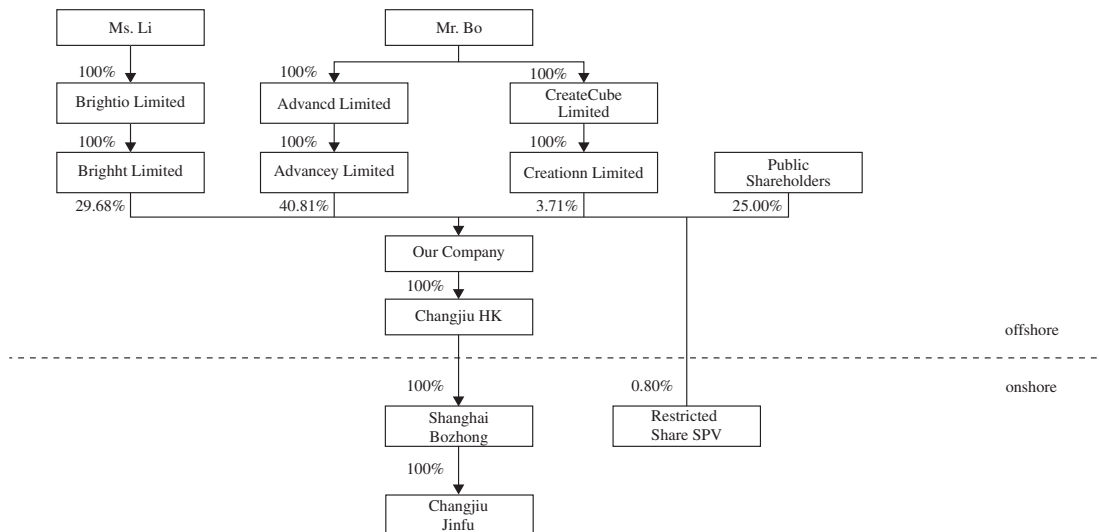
Ms. Li

Mr. Bo

100%

Brightio Limited

100%

Brighht Limited

29.68%

100%

Advancd Limited

100%

Advancey Limited

40.81%

100%

CreateCube Limited

100%

Creationn Limited

3.71%

Public Shareholders

25.00%

Our Company

100%

Changjiu HK

offshore

onshore

100%

Shanghai Bozhong

100%

Changjiu Jinfu

0.80%

Restricted Share SPV